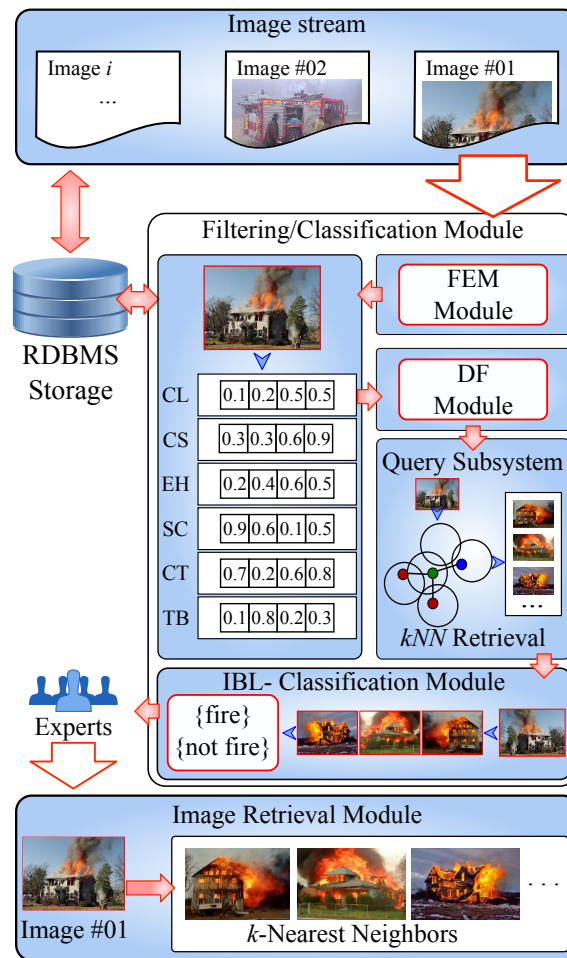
Image stream

Image $i$

...

Image #02

Image #01

RDBMS Storage

Filtering/Classification Module

FEM Module

DF Module

| CL | 0.1 | 0.2 | 0.5 | 0.5 |
|---|---|---|---|---|
| CS | 0.3 | 0.3 | 0.6 | 0.9 |
| EH | 0.2 | 0.4 | 0.6 | 0.5 |
| SC | 0.9 | 0.6 | 0.1 | 0.5 |
| CT | 0.7 | 0.2 | 0.6 | 0.8 |
| TB | 0.1 | 0.8 | 0.2 | 0.3 |

Query Subsystem

...

$kNN$ Retrieval

IBL- Classification Module

{fire}
{not fire}

Experts

Image Retrieval Module

Image #01

...

$k$-Nearest Neighbors